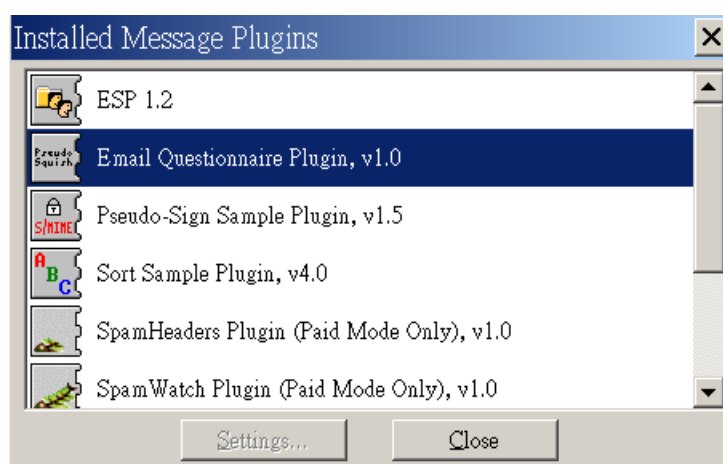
Installed Message Plugins

ESP 1.2

Pseudo Squish Email Questionnaire Plugin, v1.0

S/MIME Pseudo-Sign Sample Plugin, v1.5

A B C Sort Sample Plugin, v4.0

SpamHeaders Plugin (Paid Mode Only), v1.0

SpamWatch Plugin (Paid Mode Only), v1.0

Settings...

Close